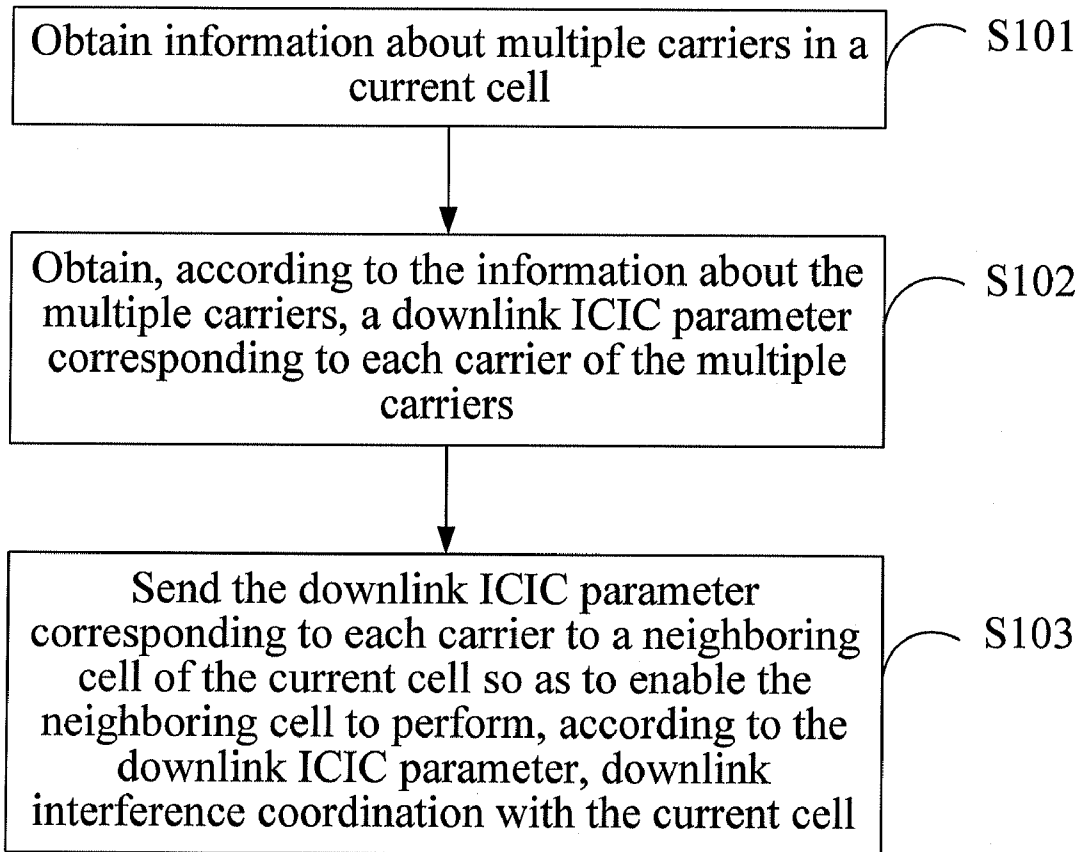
Obtain information about multiple carriers in a current cell

S101

Obtain, according to the information about the multiple carriers, a downlink ICIC parameter corresponding to each carrier of the multiple carriers

S102

Send the downlink ICIC parameter corresponding to each carrier to a neighboring cell of the current cell so as to enable the neighboring cell to perform, according to the downlink ICIC parameter, downlink interference coordination with the current cell

S103